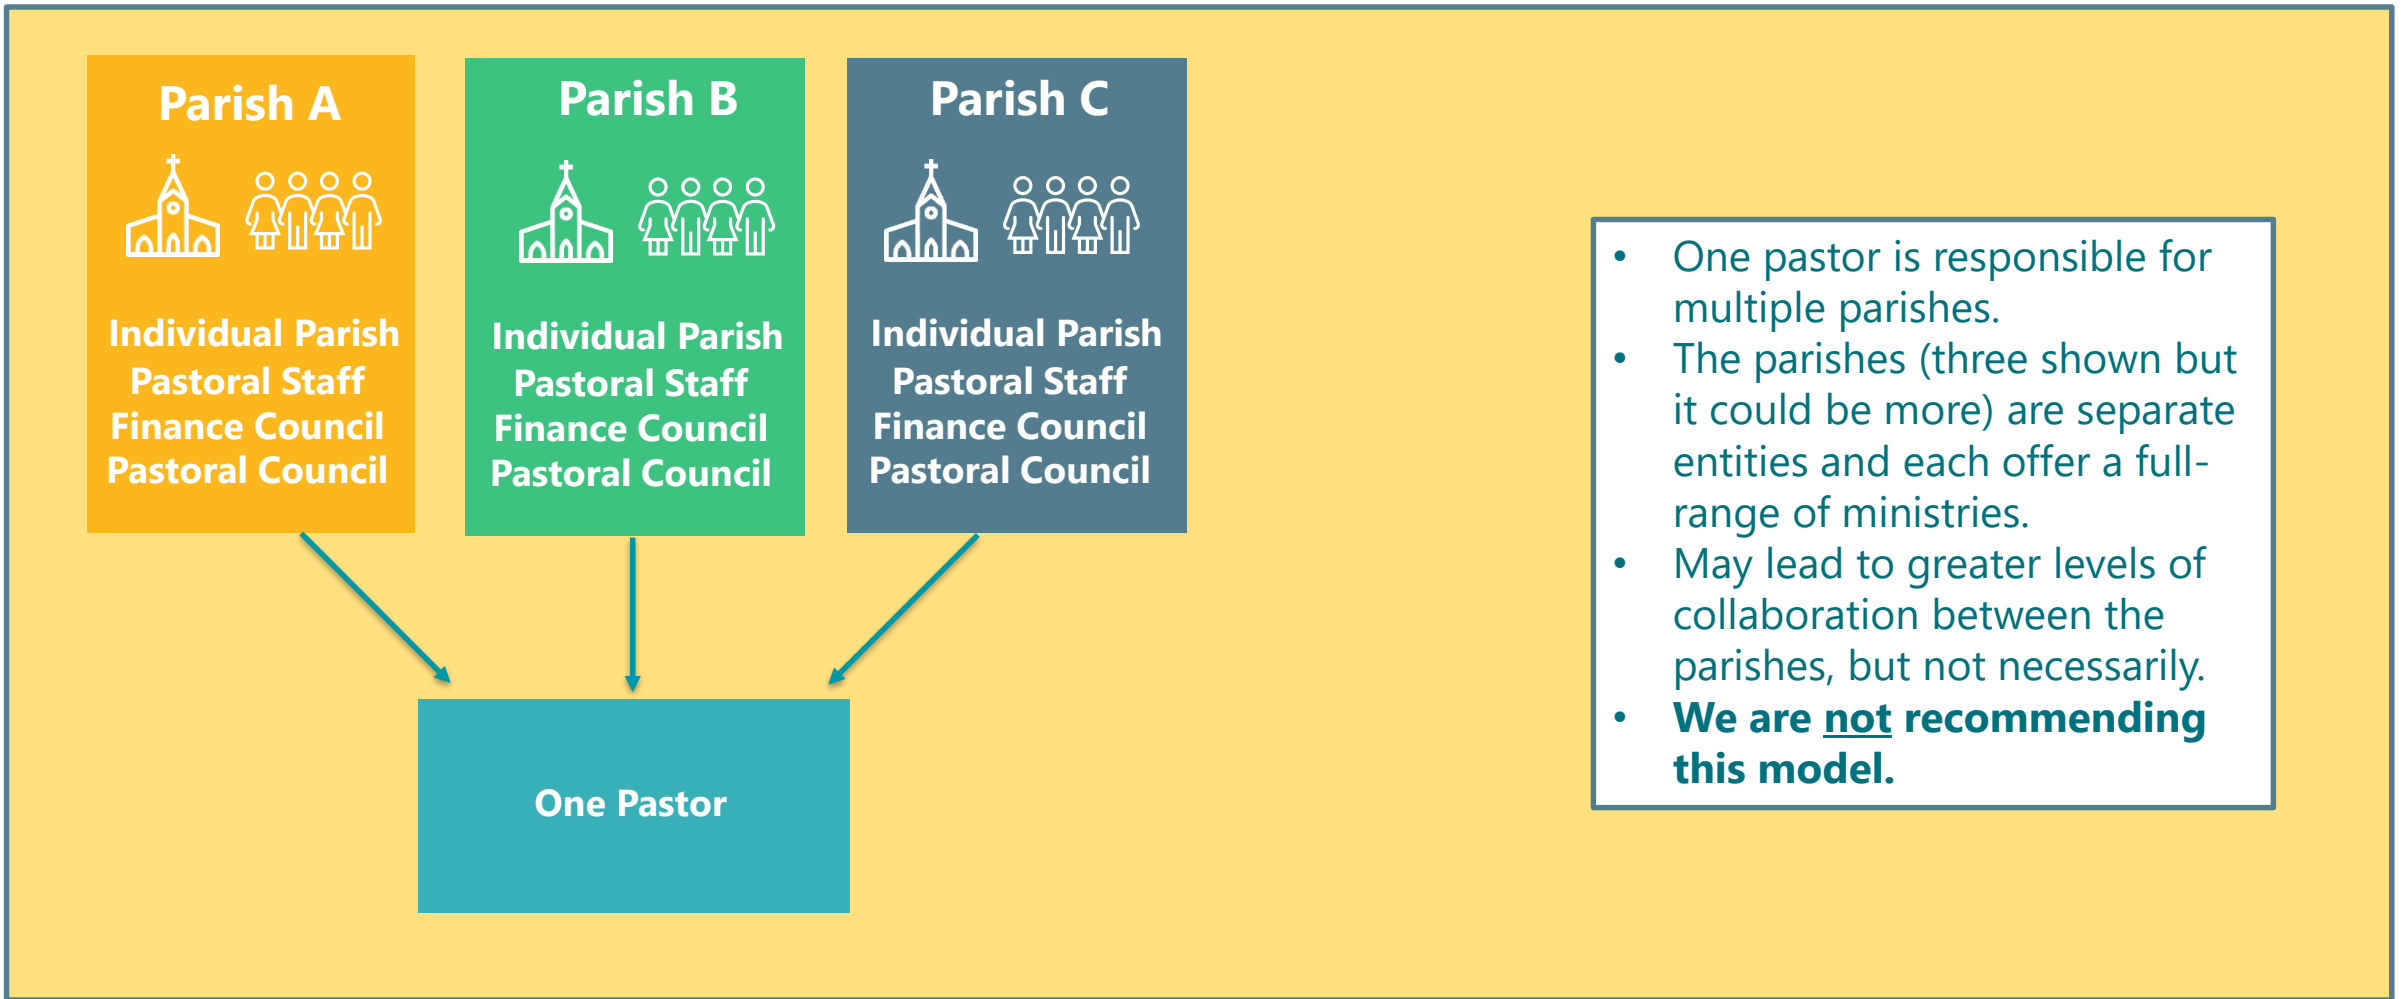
Parish A

Individual Parish
Pastoral Staff
Finance Council
Pastoral Council

Parish B

Individual Parish
Pastoral Staff
Finance Council
Pastoral Council

Parish C

Individual Parish
Pastoral Staff
Finance Council
Pastoral Council

One Pastor

- One pastor is responsible for multiple parishes.
- The parishes (three shown but it could be more) are separate entities and each offer a full-range of ministries.
- May lead to greater levels of collaboration between the parishes, but not necessarily.
- **We are not recommending this model.**